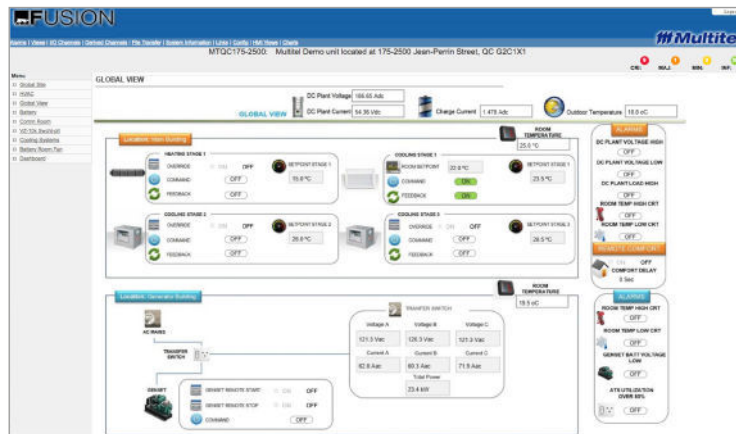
FUSION

Alarms | Views | I/O Channels | Derived Channels | File Transfer | System Information | Links | Config | HMI Views | Charts

Multitel

MTQC175-2500: Multitel Demo unit located at 175-2500 Jean-Perrin Street, QC G2C1X1

CRI. MAJ. MIN. INF.

Menu
Global Site
HVAC
Global View
Battery
Comm Room
VE10k Backfeult
Cooling Systems
Battery Room Fan
Dashboard

GLOBAL VIEW

GLOBAL VIEW

DC Plant Voltage 166.65 Adc
DC Plant Current 54.36 Vdc
Charge Current 1.475 Adc
Outdoor Temperature 18.0 oC

Localisation: Main Building

ROOM TEMPERATURE
25.0 °C

HEATING STAGE 1
OVERRIDE ON OFF
COMMAND OFF
FEEDBACK OFF
SETPOINT STAGE 1
15.8 °C

COOLING STAGE 1
ROOM SETPOINT 22.0 °C
COMMAND ON
FEEDBACK ON
SETPOINT STAGE 1
23.5 °C

COOLING STAGE 2
OVERRIDE ON OFF
COMMAND OFF
FEEDBACK OFF
SETPOINT STAGE 2
26.0 °C

COOLING STAGE 3
OVERRIDE ON OFF
COMMAND OFF
FEEDBACK OFF
SETPOINT STAGE 3
28.5 °C

ALARMS
DC PLANT VOLTAGE HIGH
OFF
DC PLANT VOLTAGE LOW
OFF
DC PLANT LOAD HIGH
OFF
ROOM TEMP HIGH CRT
OFF
ROOM TEMP LOW CRT
OFF

REMOTE COMFORT
ON OFF
COMFORT DELAY
0 Sec

Localisation: Generator Building

ROOM TEMPERATURE
19.5 oC

AC MAINS

TRANSFER SWITCH

TRANSFER SWITCH
Voltage A 121.3 Vac
Voltage B 128.3 Vac
Voltage C 121.3 Vac
Current A 62.8 Aac
Current B 60.3 Aac
Current C 71.6 Aac
Total Power 23.4 kW

GENSET
GENSET REMOTE START ON OFF
GENSET REMOTE STOP ON OFF
COMMAND OFF

ALARMS
ROOM TEMP HIGH CRT
OFF
ROOM TEMP LOW CRT
OFF
GENSET BATT VOLTAGE LOW
OFF
ATS UTILIZATION OVER 80%
OFF